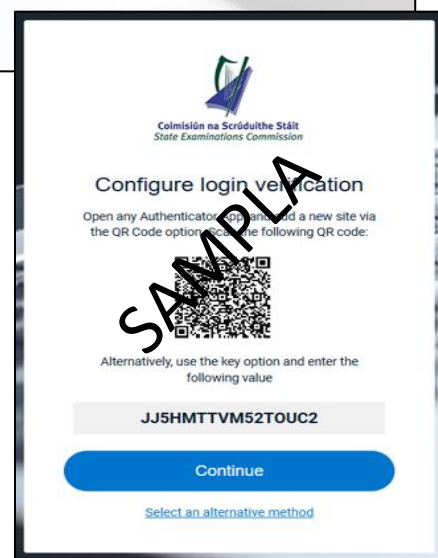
Coimisiún na Scrúduithe Stáit
State Examinations Commission

Configure login ve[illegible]ication

Open any Authenticator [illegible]d a new site via the QR Code option. Sc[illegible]e following QR code:

SAMPLA

Alternatively, use the key option and enter the following value

JJ5HMTTVM52TOUC2

Continue

Select an alternative method